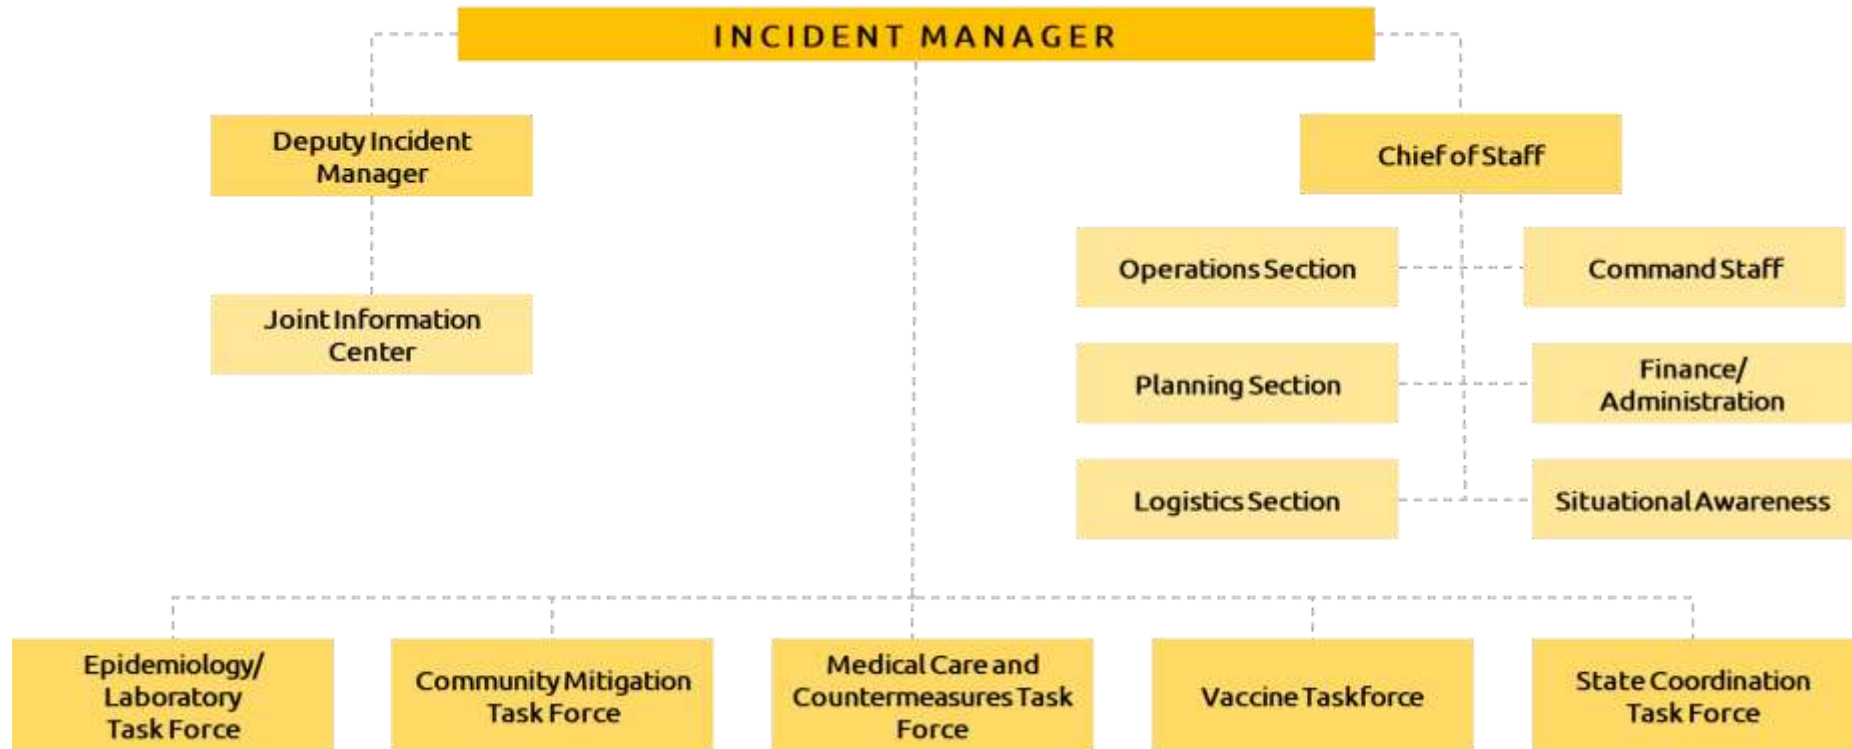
INCIDENT MANAGER

Deputy Incident Manager

Joint Information Center

Chief of Staff

Operations Section

Command Staff

Planning Section

Finance/ Administration

Logistics Section

Situational Awareness

Epidemiology/ Laboratory Task Force

Community Mitigation Task Force

Medical Care and Countermeasures Task Force

Vaccine Taskforce

State Coordination Task Force